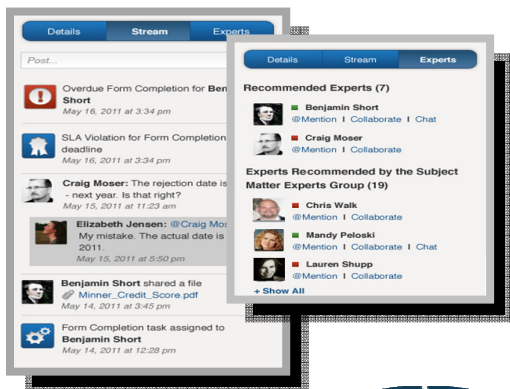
Details | Stream | Experts

Post...

Overdue Form Completion for Ben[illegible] Short
May 16, 2011 at 3:34 pm

SLA Violation for Form Completion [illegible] deadline
May 16, 2011 at 3:34 pm

Craig Moser: The rejection date is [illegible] - next year. Is that right?
May 15, 2011 at 11:23 am

Elizabeth Jensen: @Craig Mos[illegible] My mistake. The actual date is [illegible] 2011.
May 15, 2011 at 5:50 pm

Benjamin Short shared a file
Minner_Credit_Score.pdf
May 14, 2011 at 3:45 pm

Form Completion task assigned to Benjamin Short
May 14, 2011 at 12:28 pm

Details | Stream | Experts

Recommended Experts (7)

Benjamin Short
@Mention I Collaborate I Chat

Craig Moser
@Mention I Collaborate

Experts Recommended by the Subject Matter Experts Group (19)

Chris Walk
@Mention I Collaborate

Mandy Peloski
@Mention I Collaborate I Chat

Lauren Shupp
@Mention I Collaborate

+ Show All